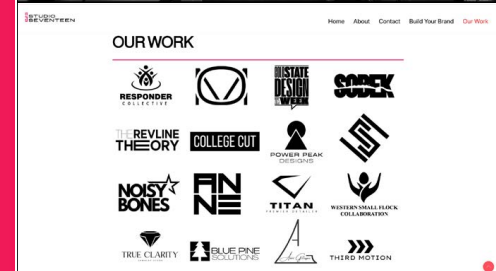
STUDIO SEVENTEEN

Home About Contact Build Your Brand Our Work

OUR WORK

RESPONDER COLLECTIVE

STATE DESIGN WEEK

SODEK

THE REVLINE THEORY

COLLEGE CUT

POWER PEAK DESIGNS

NOISY BONES

ANNE

TITAN PREMIER DETAILER

WESTERN SMALL FLOCK COLLABORATION

TRUE CLARITY

BLUE PINE SOLUTIONS

THIRD MOTION